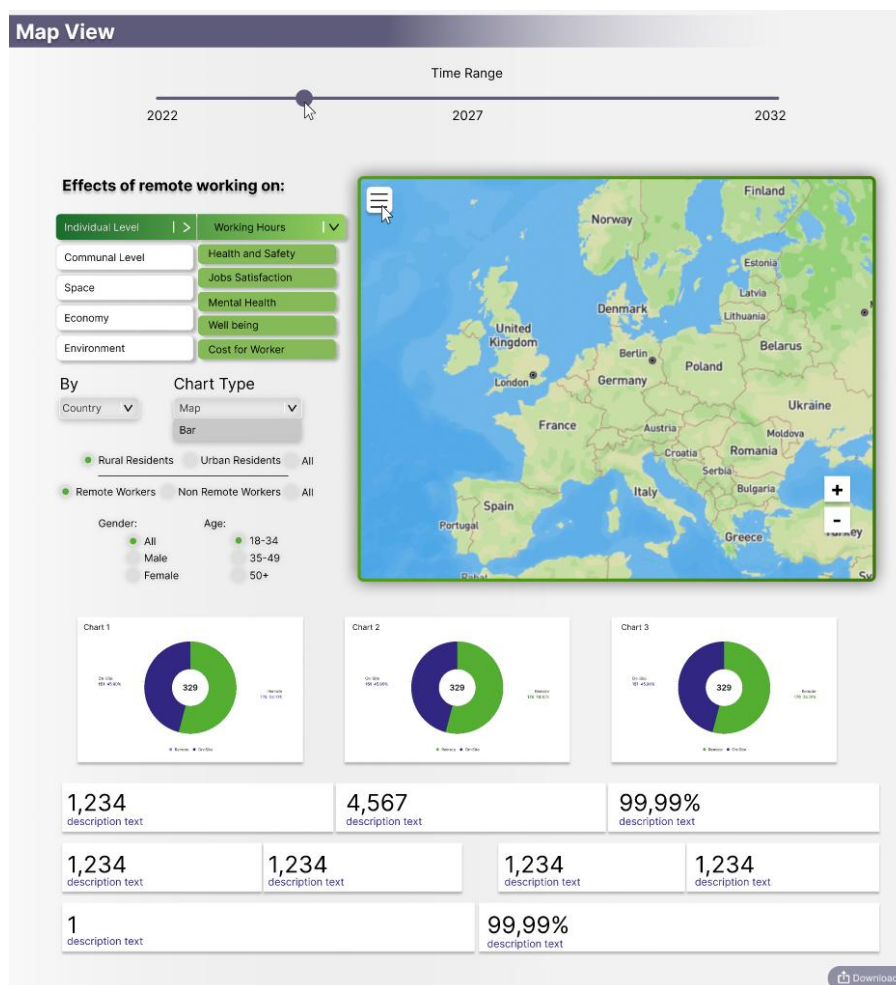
Map View

Time Range

2022 2027 2032

Effects of remote working on:

Individual Level | >
Communal Level
Space
Economy
Environment

Working Hours | ∨
Health and Safety
Jobs Satisfaction
Mental Health
Well being
Cost for Worker

By
Country ∨

Chart Type
Map ∨
Bar

Rural Residents Urban Residents All

Remote Workers Non Remote Workers All

Gender:
All
Male
Female

Age:
18-34
35-49
50+

Finland
Norway
Estonia
Latvia
Denmark
Lithuania
United Kingdom
Belarus
Berlin
Poland
London
Germany
Ukraine
France
Austria
Moldova
Croatia
Romania
Serbia
Italy
Bulgaria
Spain
Portugal
Greece
Turkey

+
-

Chart 1
On Site
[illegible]
329
Remote
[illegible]
Remote On Site

Chart 2
On Site
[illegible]
329
Remote
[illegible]
Remote On Site

Chart 3
On Site
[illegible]
329
Remote
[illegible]
Remote On Site

1,234
description text

4,567
description text

99,99%
description text

1,234
description text

1,234
description text

1,234
description text

1,234
description text

1
description text

99,99%
description text

Download